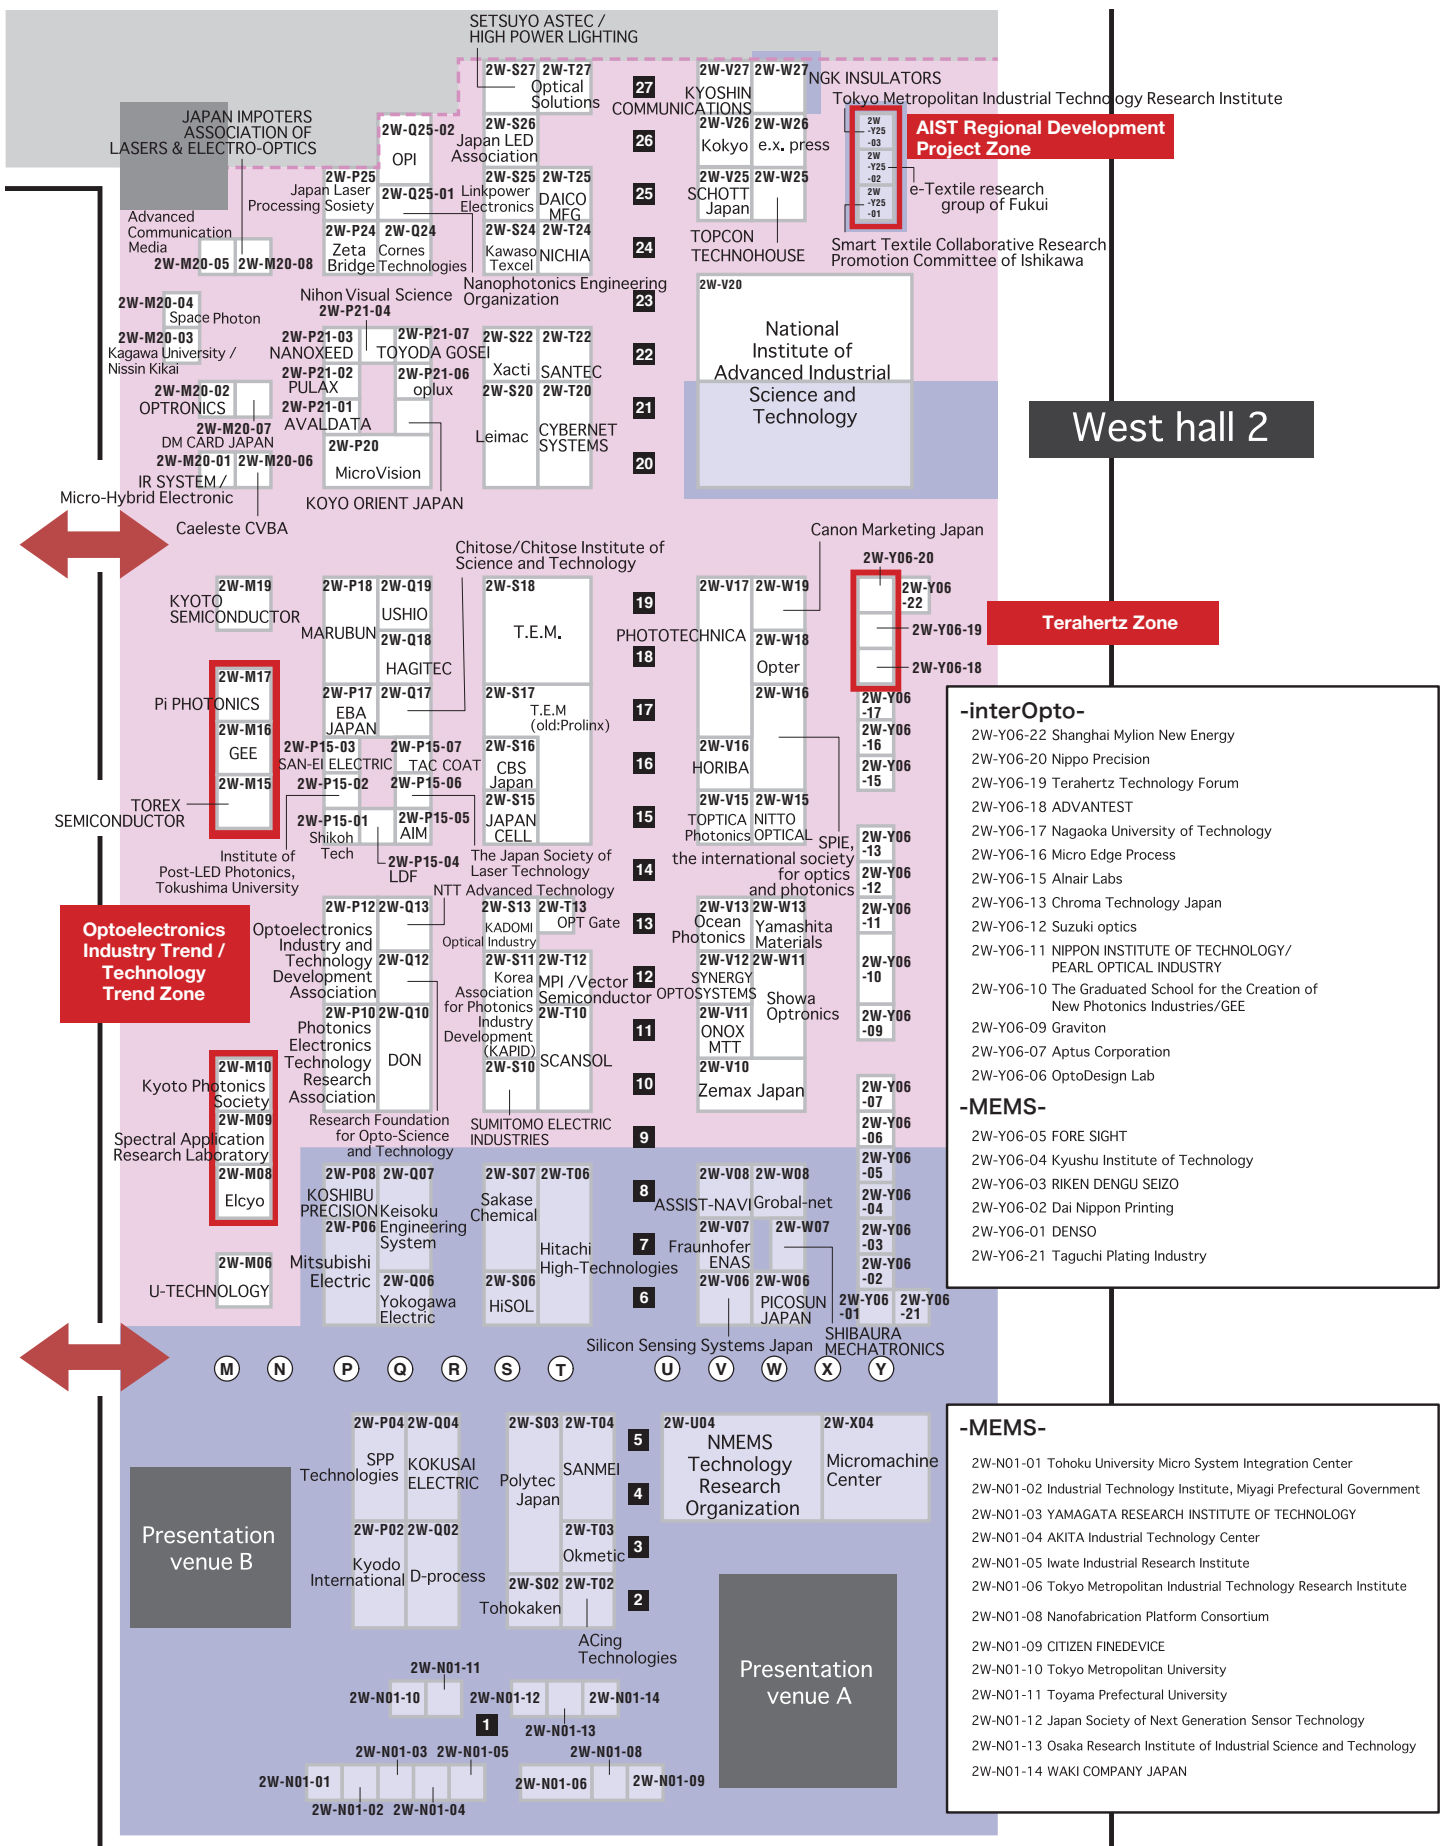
SETSUYO ASTEC / HIGH POWER LIGHTING

JAPAN IMPOTERS ASSOCIATION OF LASERS & ELECTRO-OPTICS

2W-S27 2W-T27 Optical Solutions
27 COMMUNICATIONS
2W-V27 2W-W27 KYOSHIN
NGK INSULATORS
Tokyo Metropolitan Industrial Technology Research Institute

2W-Q25-02 OPI
2W-S26 Japan LED Association
26
2W-V26 Kokyo 2W-W26 e.x. press
AIST Regional Development Project Zone
2W-Y25-03
2W-Y25-02
2W-Y25-01
e-Textile research group of Fukui

2W-P25 Japan Laser Processing Sosiety
2W-Q25-01 Linkpower Electronics
2W-S25 2W-T25 DAICO MFG
25
2W-V25 SCHOTT Japan 2W-W25

Advanced Communication Media
2W-M20-05 2W-M20-08
2W-P24 Zeta Bridge 2W-Q24 Cornes Technologies
2W-S24 Kawaso Texcel 2W-T24 NICHIA
24
TOPCON TECHNOHOUSE
Smart Textile Collaborative Research Promotion Committee of Ishikawa

Nanophotonics Engineering Organization
Nihon Visual Science
2W-P21-04
2W-M20-04 Space Photon
23
2W-V20
National Institute of Advanced Industrial Science and Technology

2W-M20-03 Kagawa University / Nissin Kikai
2W-P21-03 NANOXEED
2W-P21-07 TOYODA GOSEI
2W-S22 Xacti 2W-T22 SANTEC
22
2W-M20-02 OPTRONICS
2W-P21-02 PULAX
2W-P21-06 oplux
2W-S20 Leimac 2W-T20 CYBERNET SYSTEMS
21
2W-M20-07 DM CARD JAPAN
2W-P21-01 AVALDATA
2W-P20 MicroVision
West hall 2
2W-M20-01 2W-M20-06
IR SYSTEM / Micro-Hybrid Electronic
20
KOYO ORIENT JAPAN
Caeleste CVBA

Chitose/Chitose Institute of Science and Technology
Canon Marketing Japan
2W-Y06-20

2W-M19 KYOTO SEMICONDUCTOR
2W-P18 MARUBUN
2W-Q19 USHIO
2W-Q18 HAGITEC
2W-S18 T.E.M.
19
18
PHOTOTECHNICA
2W-V17
2W-W19
2W-W18 Opter
2W-Y06-22
2W-Y06-19
2W-Y06-18
Terahertz Zone

2W-M17 Pi PHOTONICS
2W-M16 GEE
2W-M15
TOREX SEMICONDUCTOR
2W-P17 EBA JAPAN
2W-Q17
2W-S17 T.E.M (old:Prolinx)
17
2W-W16
2W-Y06-17
2W-Y06-16
2W-Y06-15

2W-P15-03 SAN-EI ELECTRIC
2W-P15-07 TAC COAT
2W-S16 CBS Japan
16
2W-V16 HORIBA
2W-P15-02
2W-P15-06
2W-S15 JAPAN CELL
15
2W-V15 TOPTICA Photonics
2W-W15 NITTO OPTICAL
2W-P15-01 Shikoh Tech
2W-P15-05 AIM
2W-P15-04 LDF
The Japan Society of Laser Technology
SPIE, the international society for optics and photonics
2W-Y06-13
2W-Y06-12
Institute of Post-LED Photonics, Tokushima University
14
NTT Advanced Technology

-interOpto-
2W-Y06-22 Shanghai Mylion New Energy
2W-Y06-20 Nippo Precision
2W-Y06-19 Terahertz Technology Forum
2W-Y06-18 ADVANTEST
2W-Y06-17 Nagaoka University of Technology
2W-Y06-16 Micro Edge Process
2W-Y06-15 Alnair Labs
2W-Y06-13 Chroma Technology Japan
2W-Y06-12 Suzuki optics
2W-Y06-11 NIPPON INSTITUTE OF TECHNOLOGY/ PEARL OPTICAL INDUSTRY
2W-Y06-10 The Graduated School for the Creation of New Photonics Industries/GEE
2W-Y06-09 Graviton
2W-Y06-07 Aptus Corporation
2W-Y06-06 OptoDesign Lab
-MEMS-
2W-Y06-05 FORE SIGHT
2W-Y06-04 Kyushu Institute of Technology
2W-Y06-03 RIKEN DENGU SEIZO
2W-Y06-02 Dai Nippon Printing
2W-Y06-01 DENSO
2W-Y06-21 Taguchi Plating Industry

Optoelectronics Industry Trend / Technology Trend Zone
2W-P12 Optoelectronics Industry and Technology Development Association
2W-Q13
2W-Q12
2W-S13 KADOMI Optical Industry
2W-T13 OPT Gate
13
2W-V13 Ocean Photonics
2W-W13 Yamashita Materials
2W-Y06-11
2W-S11 Korea Association for Photonics Industry Development (KAPID)
2W-T12 MPI /Vector Semiconductor
12
2W-V12 SYNERGY OPTOSYSTEMS
2W-W11 Showa Optronics
2W-Y06-10
2W-P10 Photonics Electronics Technology Research Association
2W-Q10 DON
2W-T10 SCANSOL
11
2W-V11 ONOX MTT
2W-Y06-09
2W-M10 Kyoto Photonics Society
2W-S10
10
2W-V10 Zemax Japan
2W-Y06-07
2W-M09 Spectral Application Research Laboratory
Research Foundation for Opto-Science and Technology
SUMITOMO ELECTRIC INDUSTRIES
9
2W-Y06-06
2W-M08 Elcyo
2W-P08 KOSHIBU PRECISION
2W-Q07 Keisoku Engineering System
2W-P06
2W-S07 Sakase Chemical
2W-T06 Hitachi High-Technologies
8
ASSIST-NAVI
2W-V08 2W-W08 Grobal-net
2W-Y06-05
2W-Y06-04
7
2W-V07 Fraunhofer ENAS
2W-W07
2W-Y06-03
2W-M06 U-TECHNOLOGY
Mitsubishi Electric
2W-Q06 Yokogawa Electric
2W-S06 HiSOL
6
2W-V06 2W-W06 PICOSUN JAPAN
2W-Y06-02
2W-Y06-01
2W-Y06-21
SHIBAURA MECHATRONICS
Silicon Sensing Systems Japan

M N P Q R S T U V W X Y

2W-P04 SPP Technologies
2W-Q04 KOKUSAI ELECTRIC
2W-S03 Polytec Japan
2W-T04 SANMEI
5
4
2W-U04 NMEMS Technology Research Organization
2W-X04 Micromachine Center
Presentation venue B
2W-P02 Kyodo International
2W-Q02 D-process
2W-T03 Okmetic
3
2W-S02 Tohokaken
2W-T02
2
ACing Technologies
Presentation venue A
2W-N01-11
2W-N01-10
2W-N01-12
2W-N01-14
1
2W-N01-13
2W-N01-03 2W-N01-05
2W-N01-08
2W-N01-01
2W-N01-06
2W-N01-09
2W-N01-02 2W-N01-04

-MEMS-
2W-N01-01 Tohoku University Micro System Integration Center
2W-N01-02 Industrial Technology Institute, Miyagi Prefectural Government
2W-N01-03 YAMAGATA RESEARCH INSTITUTE OF TECHNOLOGY
2W-N01-04 AKITA Industrial Technology Center
2W-N01-05 Iwate Industrial Research Institute
2W-N01-06 Tokyo Metropolitan Industrial Technology Research Institute
2W-N01-08 Nanofabrication Platform Consortium
2W-N01-09 CITIZEN FINEDEVICE
2W-N01-10 Tokyo Metropolitan University
2W-N01-11 Toyama Prefectural University
2W-N01-12 Japan Society of Next Generation Sensor Technology
2W-N01-13 Osaka Research Institute of Industrial Science and Technology
2W-N01-14 WAKI COMPANY JAPAN